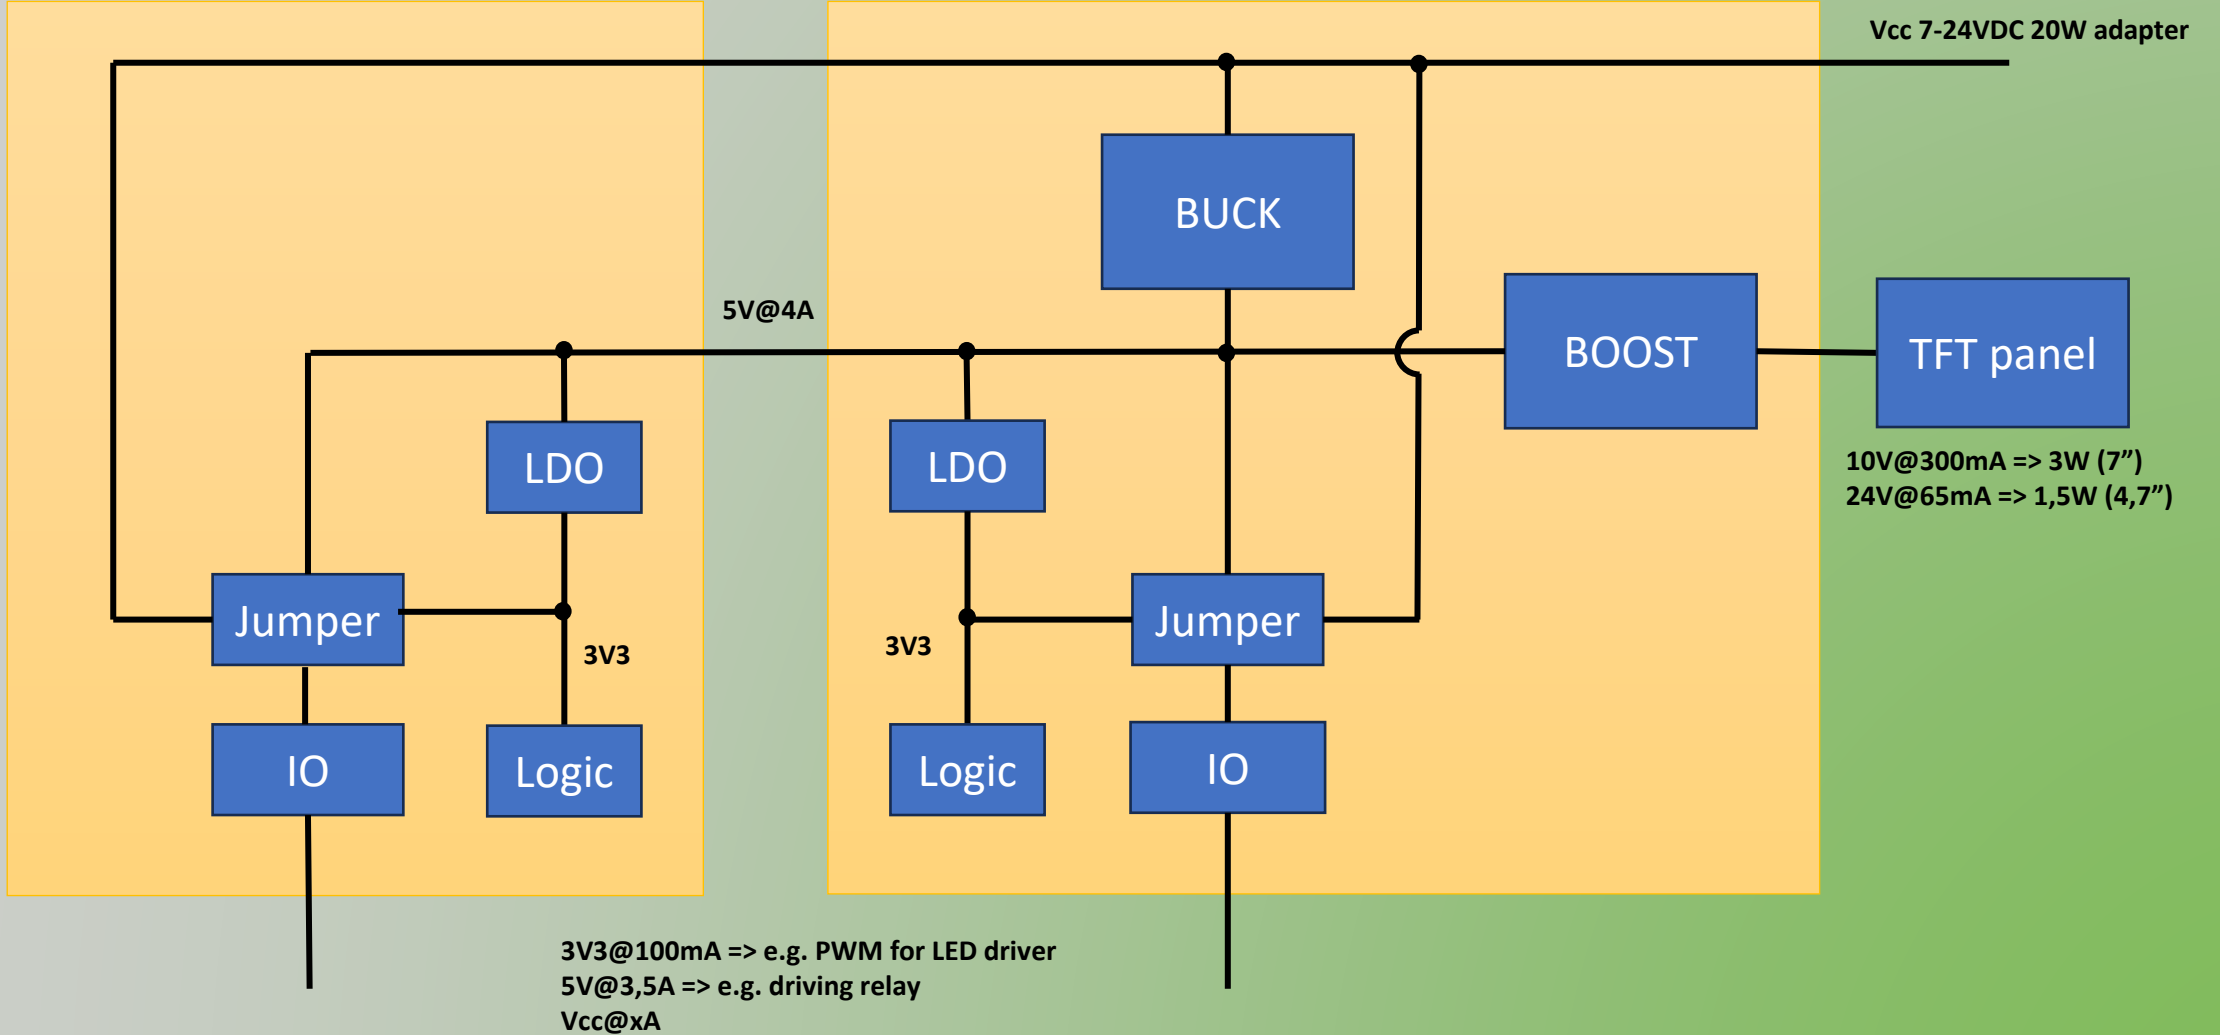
Vcc 7-24VDC 20W adapter

BUCK

5V@4A

BOOST

TFT panel

LDO

LDO

10V@300mA => 3W (7”)
24V@65mA => 1,5W (4,7”)

Jumper

Jumper

3V3

3V3

IO

Logic

Logic

IO

3V3@100mA => e.g. PWM for LED driver
5V@3,5A => e.g. driving relay
Vcc@xA